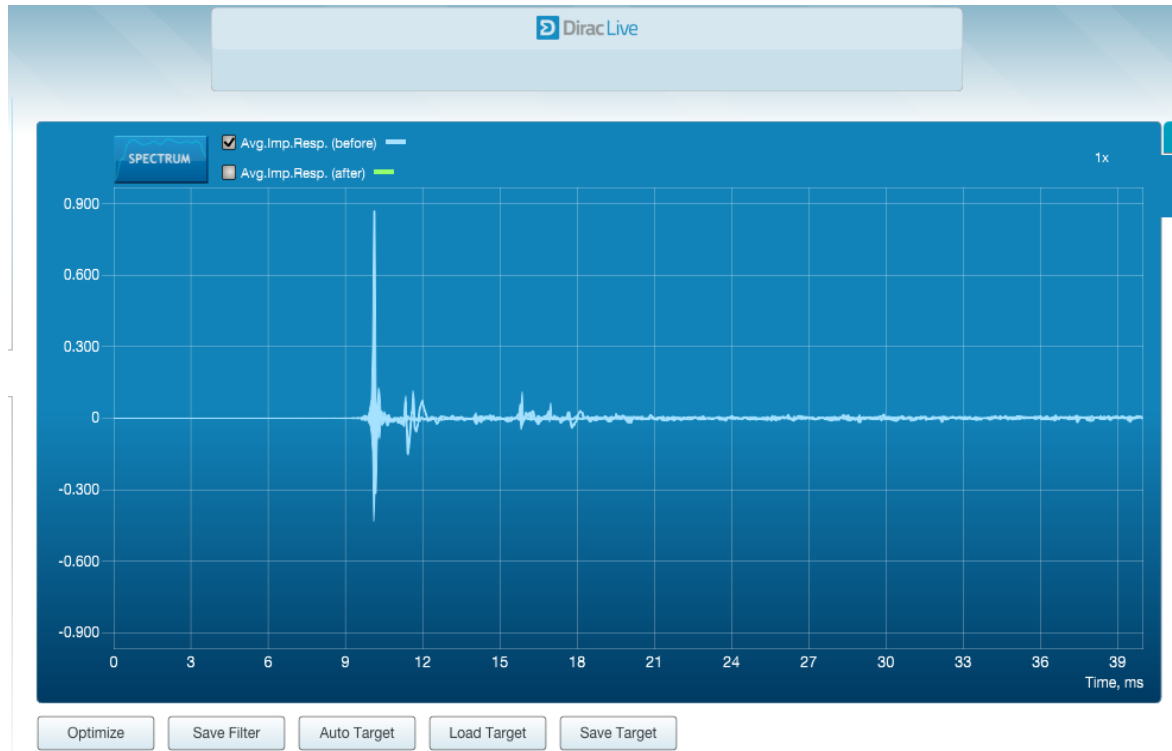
Dirac Live

SPECTRUM

Avg.Imp.Resp. (before)

Avg.Imp.Resp. (after)

1x

0.900
0.600
0.300
0
-0.300
-0.600
-0.900

0 3 6 9 12 15 18 21 24 27 30 33 36 39

Time, ms

Optimize
Save Filter
Auto Target
Load Target
Save Target